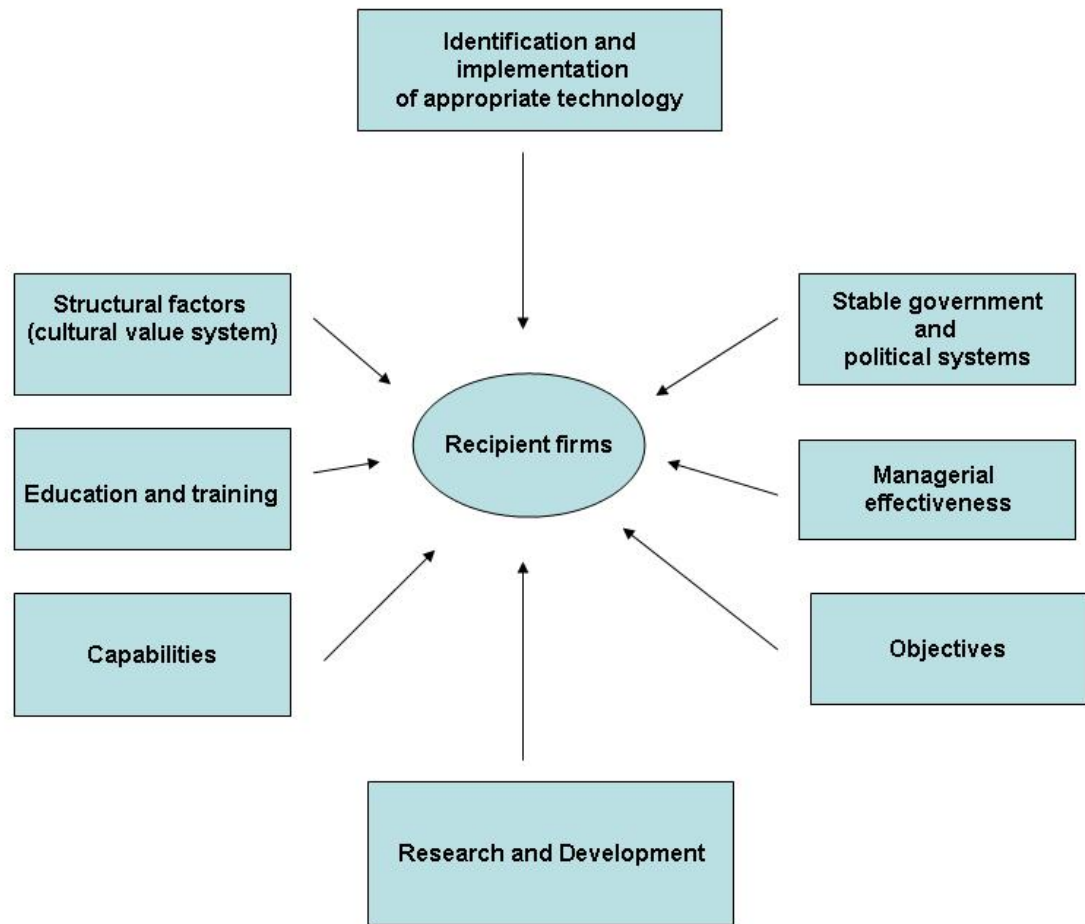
Identification and implementation of appropriate technology

Structural factors (cultural value system)

Stable government and political systems

Recipient firms

Education and training

Managerial effectiveness

Capabilities

Objectives

Research and Development